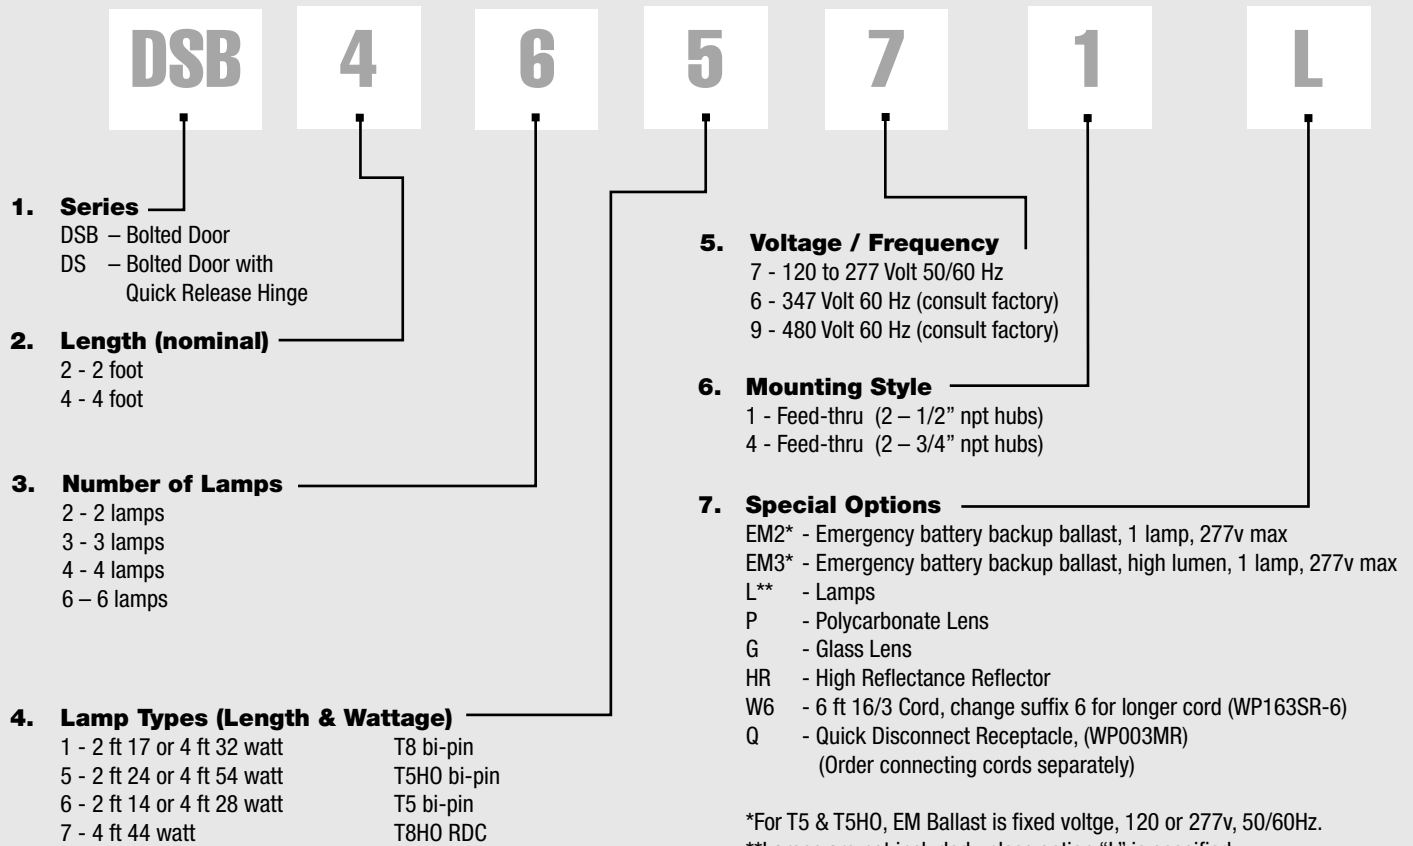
DSB 4 6 5 7 1 L

1. Series
DSB – Bolted Door
DS – Bolted Door with Quick Release Hinge

2. Length (nominal)
2 - 2 foot
4 - 4 foot

3. Number of Lamps
2 - 2 lamps
3 - 3 lamps
4 - 4 lamps
6 – 6 lamps

4. Lamp Types (Length & Wattage)
1 - 2 ft 17 or 4 ft 32 watt T8 bi-pin
5 - 2 ft 24 or 4 ft 54 watt T5HO bi-pin
6 - 2 ft 14 or 4 ft 28 watt T5 bi-pin
7 - 4 ft 44 watt T8HO RDC

5. Voltage / Frequency
7 - 120 to 277 Volt 50/60 Hz
6 - 347 Volt 60 Hz (consult factory)
9 - 480 Volt 60 Hz (consult factory)

6. Mounting Style
1 - Feed-thru (2 – 1/2" npt hubs)
4 - Feed-thru (2 – 3/4" npt hubs)

7. Special Options
EM2* - Emergency battery backup ballast, 1 lamp, 277v max
EM3* - Emergency battery backup ballast, high lumen, 1 lamp, 277v max
L** - Lamps
P - Polycarbonate Lens
G - Glass Lens
HR - High Reflectance Reflector
W6 - 6 ft 16/3 Cord, change suffix 6 for longer cord (WP163SR-6)
Q - Quick Disconnect Receptacle, (WP003MR) (Order connecting cords separately)

*For T5 & T5HO, EM Ballast is fixed voltge, 120 or 277v, 50/60Hz.
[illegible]